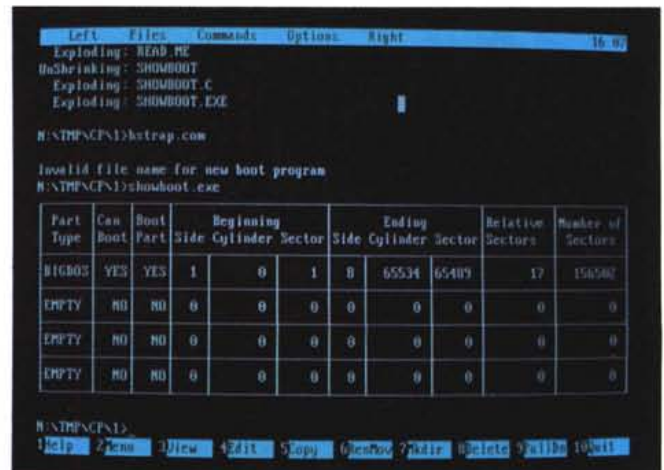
Left Files Commands Options Right 16 97
Exploding: READ.ME
UnShrinking: SHOWBOOT
Exploding: SHOWBOOT.C
Exploding: SHOWBOOT.EXE

N:\TMP\CP\1>bstrap.com

Invalid file name for new boot program
N:\TMP\CP\1>showboot.exe

| Part Type | Can Boot | Boot Part | Beginning Side | Beginning Cylinder | Beginning Sector | Ending Side | Ending Cylinder | Ending Sector | Relative Sectors | Number of Sectors |
|---|---|---|---|---|---|---|---|---|---|---|
| BIGDOS | YES | YES | 1 | 0 | 1 | 8 | 65534 | 65489 | 17 | 156502 |
| EMPTY | NO | NO | 0 | 0 | 0 | 0 | 0 | 0 | 0 | 0 |
| EMPTY | NO | NO | 0 | 0 | 0 | 0 | 0 | 0 | 0 | 0 |
| EMPTY | NO | NO | 0 | 0 | 0 | 0 | 0 | 0 | 0 | 0 |

N:\TMP\CP\1>
1Help 2Menu 3View 4Edit 5Copy 6RenMov 7Mkdir 8Delete 9PullDn 10Quit